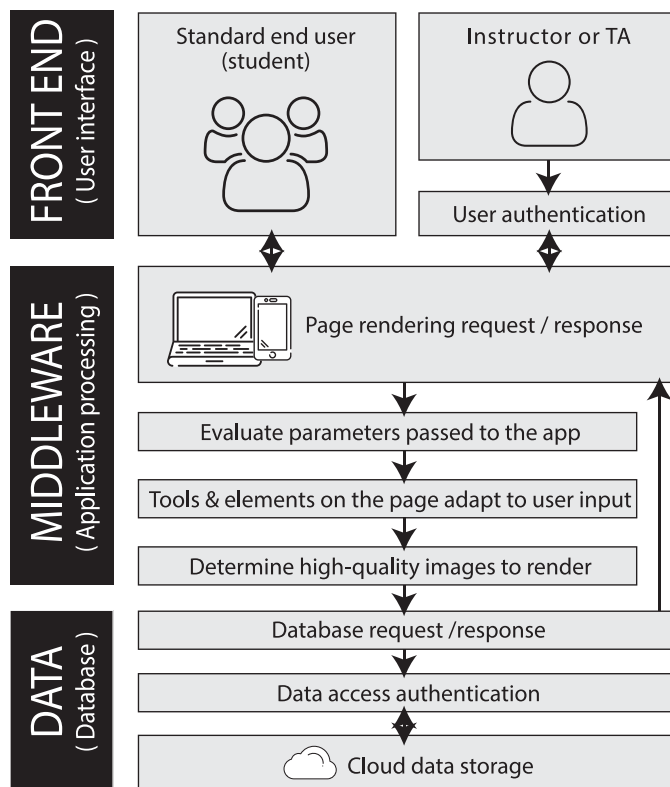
FRONT END
( User interface )

Standard end user (student)

Instructor or TA

User authentication

MIDDLEWARE
( Application processing )

Page rendering request / response

Evaluate parameters passed to the app

Tools & elements on the page adapt to user input

Determine high-quality images to render

DATA
( Database )

Database request /response

Data access authentication

Cloud data storage